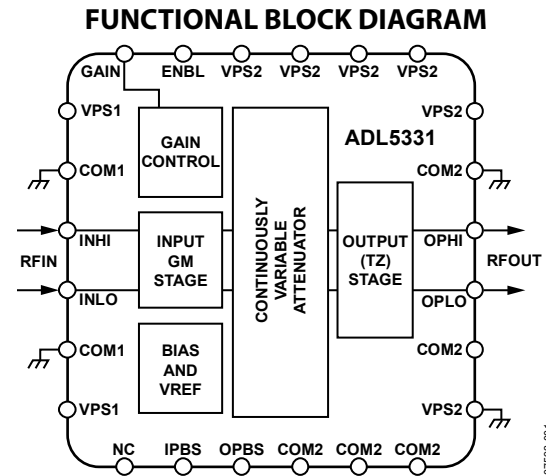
FUNCTIONAL BLOCK DIAGRAM

GAIN ENBL VPS2 VPS2 VPS2 VPS2

VPS1

VPS2

ADL5331

GAIN CONTROL

COM1

COM2

CONTINUOUSLY VARIABLE ATTENUATOR

INHI

INPUT GM STAGE

OUTPUT (TZ) STAGE

OPHI

RFIN

RFOUT

INLO

OPLO

COM1

BIAS AND VREF

COM2

VPS1

VPS2

NC IPBS OPBS COM2 COM2 COM2

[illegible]